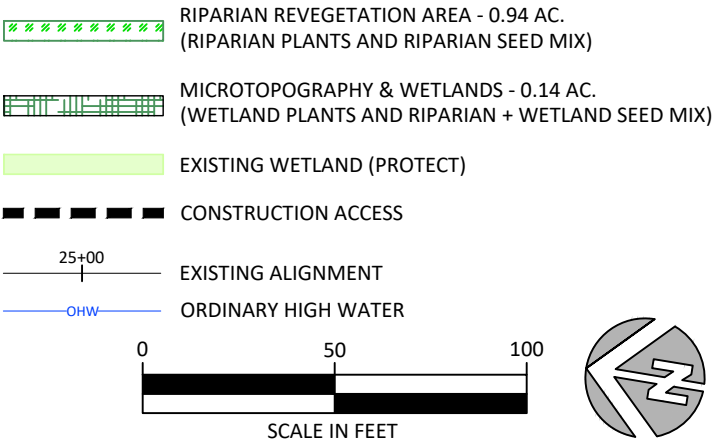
RIPARIAN REVEGETATION AREA - 0.94 AC.
(RIPARIAN PLANTS AND RIPARIAN SEED MIX)

MICROTOPOGRAPHY & WETLANDS - 0.14 AC.
(WETLAND PLANTS AND RIPARIAN + WETLAND SEED MIX)

EXISTING WETLAND (PROTECT)

CONSTRUCTION ACCESS

25+00

EXISTING ALIGNMENT

OHW

ORDINARY HIGH WATER

0

50

100

SCALE IN FEET

N